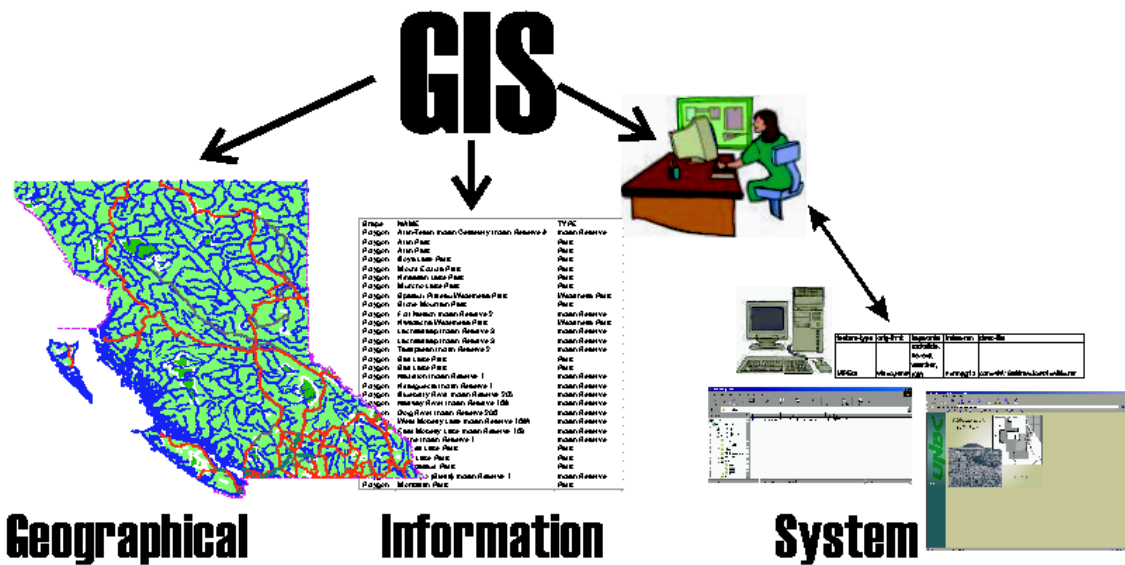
GIS

| Shape | NAME | TYPE |
|---|---|---|
| Polygon | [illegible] | Indian Reserve |
| Polygon | Alton Park | Park |
| Polygon | Alton Park | Park |
| Polygon | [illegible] Lake Park | Park |
| Polygon | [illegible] Park | Park |
| Polygon | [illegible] Lake Park | Park |
| Polygon | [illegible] Lake Park | Park |
| Polygon | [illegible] Wilderness Park | Wilderness Park |
| Polygon | Stone Mountain Park | Park |
| Polygon | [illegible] Indian Reserve 2 | Indian Reserve |
| Polygon | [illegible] Wilderness Park | Wilderness Park |
| Polygon | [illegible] Indian Reserve 3 | Indian Reserve |
| Polygon | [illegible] Indian Reserve 3 | Indian Reserve |
| Polygon | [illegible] Indian Reserve 2 | Indian Reserve |
| Polygon | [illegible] Lake Park | Park |
| Polygon | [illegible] Lake Park | Park |
| Polygon | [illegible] Indian Reserve 1 | Indian Reserve |
| Polygon | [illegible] Indian Reserve 1 | Indian Reserve |
| Polygon | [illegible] River Indian Reserve 205 | Indian Reserve |
| Polygon | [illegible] River Indian Reserve 108 | Indian Reserve |
| Polygon | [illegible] River Indian Reserve 205 | Indian Reserve |
| Polygon | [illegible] Lake Indian Reserve 108A | Indian Reserve |
| Polygon | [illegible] Lake Indian Reserve 108 | Indian Reserve |
| Polygon | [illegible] Indian Reserve 1 | Indian Reserve |
| Polygon | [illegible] Lake Park | Park |
| Polygon | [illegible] Lake Park | Park |
| Polygon | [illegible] Park | Park |
| Polygon | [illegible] Indian Reserve 1 | Indian Reserve |
| Polygon | Mountain Park | Park |

| feature-type | orig-fmt | keywords | index-nm | direc-file |
|---|---|---|---|---|
| | | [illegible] | | |
| VEC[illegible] | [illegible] | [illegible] | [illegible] | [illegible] |

Geographical Information System